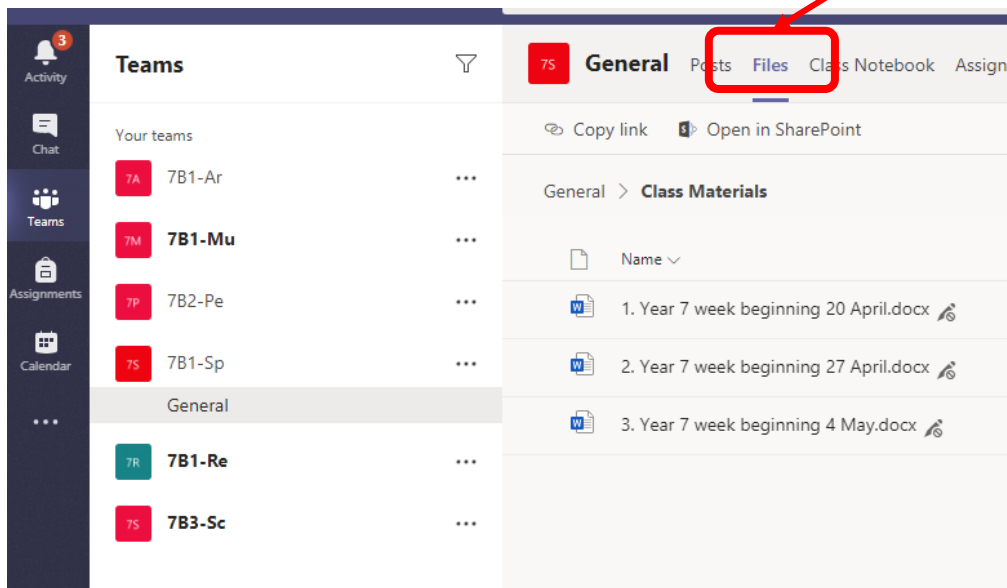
3
Activity
Chat
Teams
Assignments
Calendar
...

Teams

Your teams
7A 7B1-Ar ...
7M 7B1-Mu ...
7P 7B2-Pe ...
7S 7B1-Sp ...
General
7R 7B1-Re ...
7S 7B3-Sc ...

7S General Posts Files Class Notebook Assign

Copy link Open in SharePoint

General > Class Materials

Name

1. Year 7 week beginning 20 April.docx
2. Year 7 week beginning 27 April.docx
3. Year 7 week beginning 4 May.docx